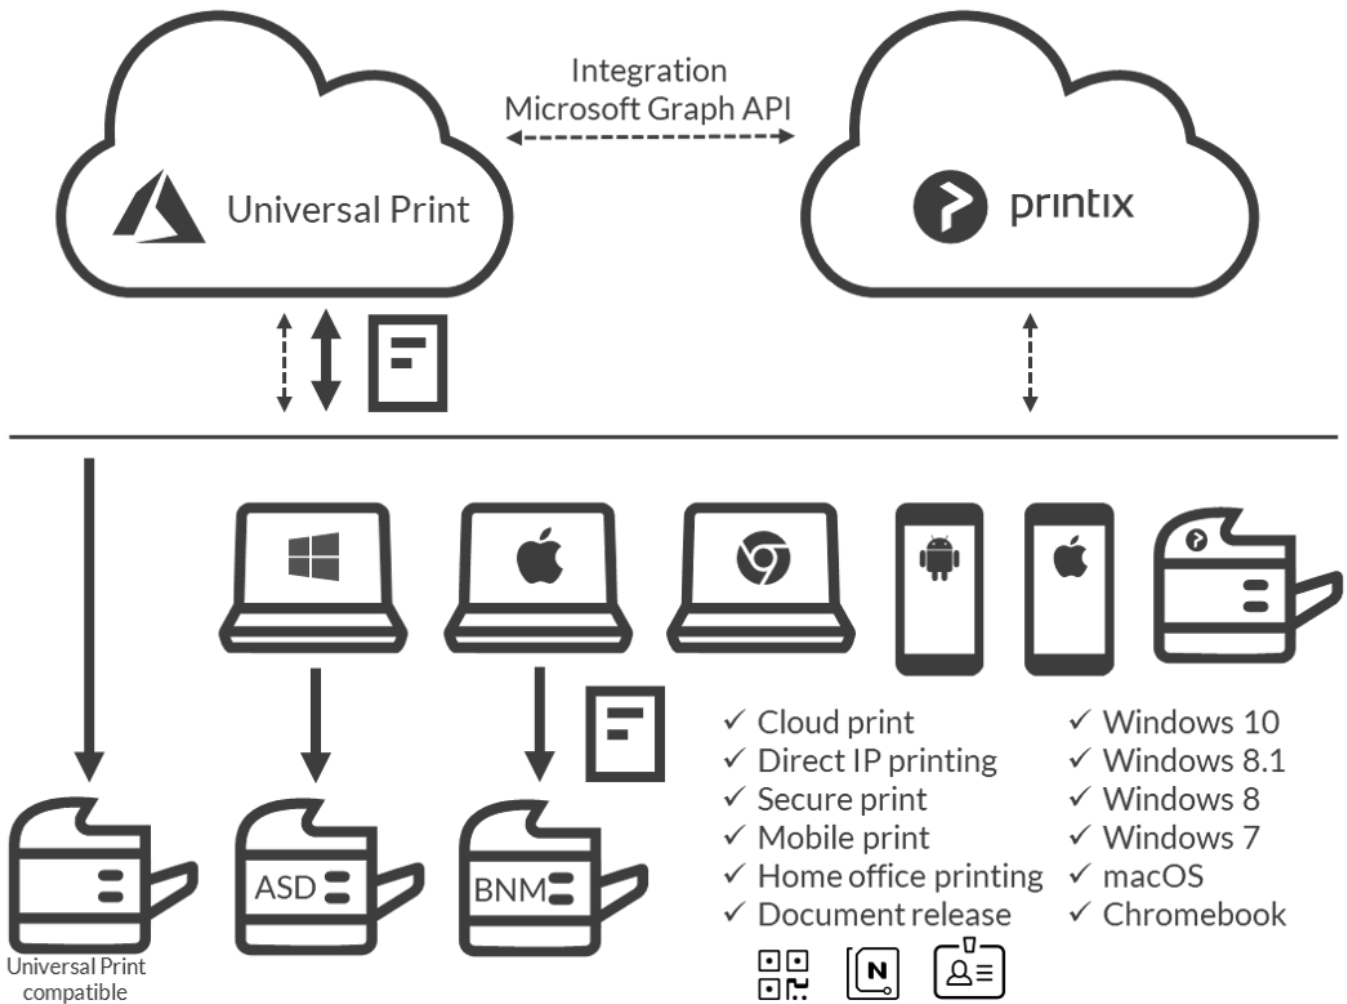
Integration
Microsoft Graph API

Universal Print

printix

ASD

BNM

Universal Print compatible

✓ Cloud print
✓ Direct IP printing
✓ Secure print
✓ Mobile print
✓ Home office printing
✓ Document release

✓ Windows 10
✓ Windows 8.1
✓ Windows 8
✓ Windows 7
✓ macOS
✓ Chromebook

N